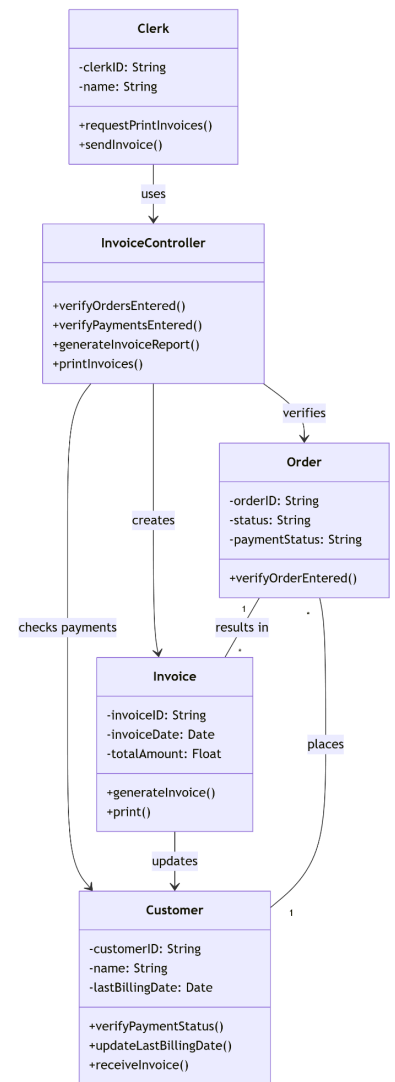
Clerk

-clerkID: String
-name: String

+requestPrintInvoices()
+sendInvoice()

uses

InvoiceController

+verifyOrdersEntered()
+verifyPaymentsEntered()
+generateInvoiceReport()
+printInvoices()

verifies

Order

-orderID: String
-status: String
-paymentStatus: String

+verifyOrderEntered()

creates

checks payments

1

results in

*

*

Invoice

-invoiceID: String
-invoiceDate: Date
-totalAmount: Float

+generateInvoice()
+print()

places

updates

1

Customer

-customerID: String
-name: String
-lastBillingDate: Date

+verifyPaymentStatus()
+updateLastBillingDate()
+receiveInvoice()